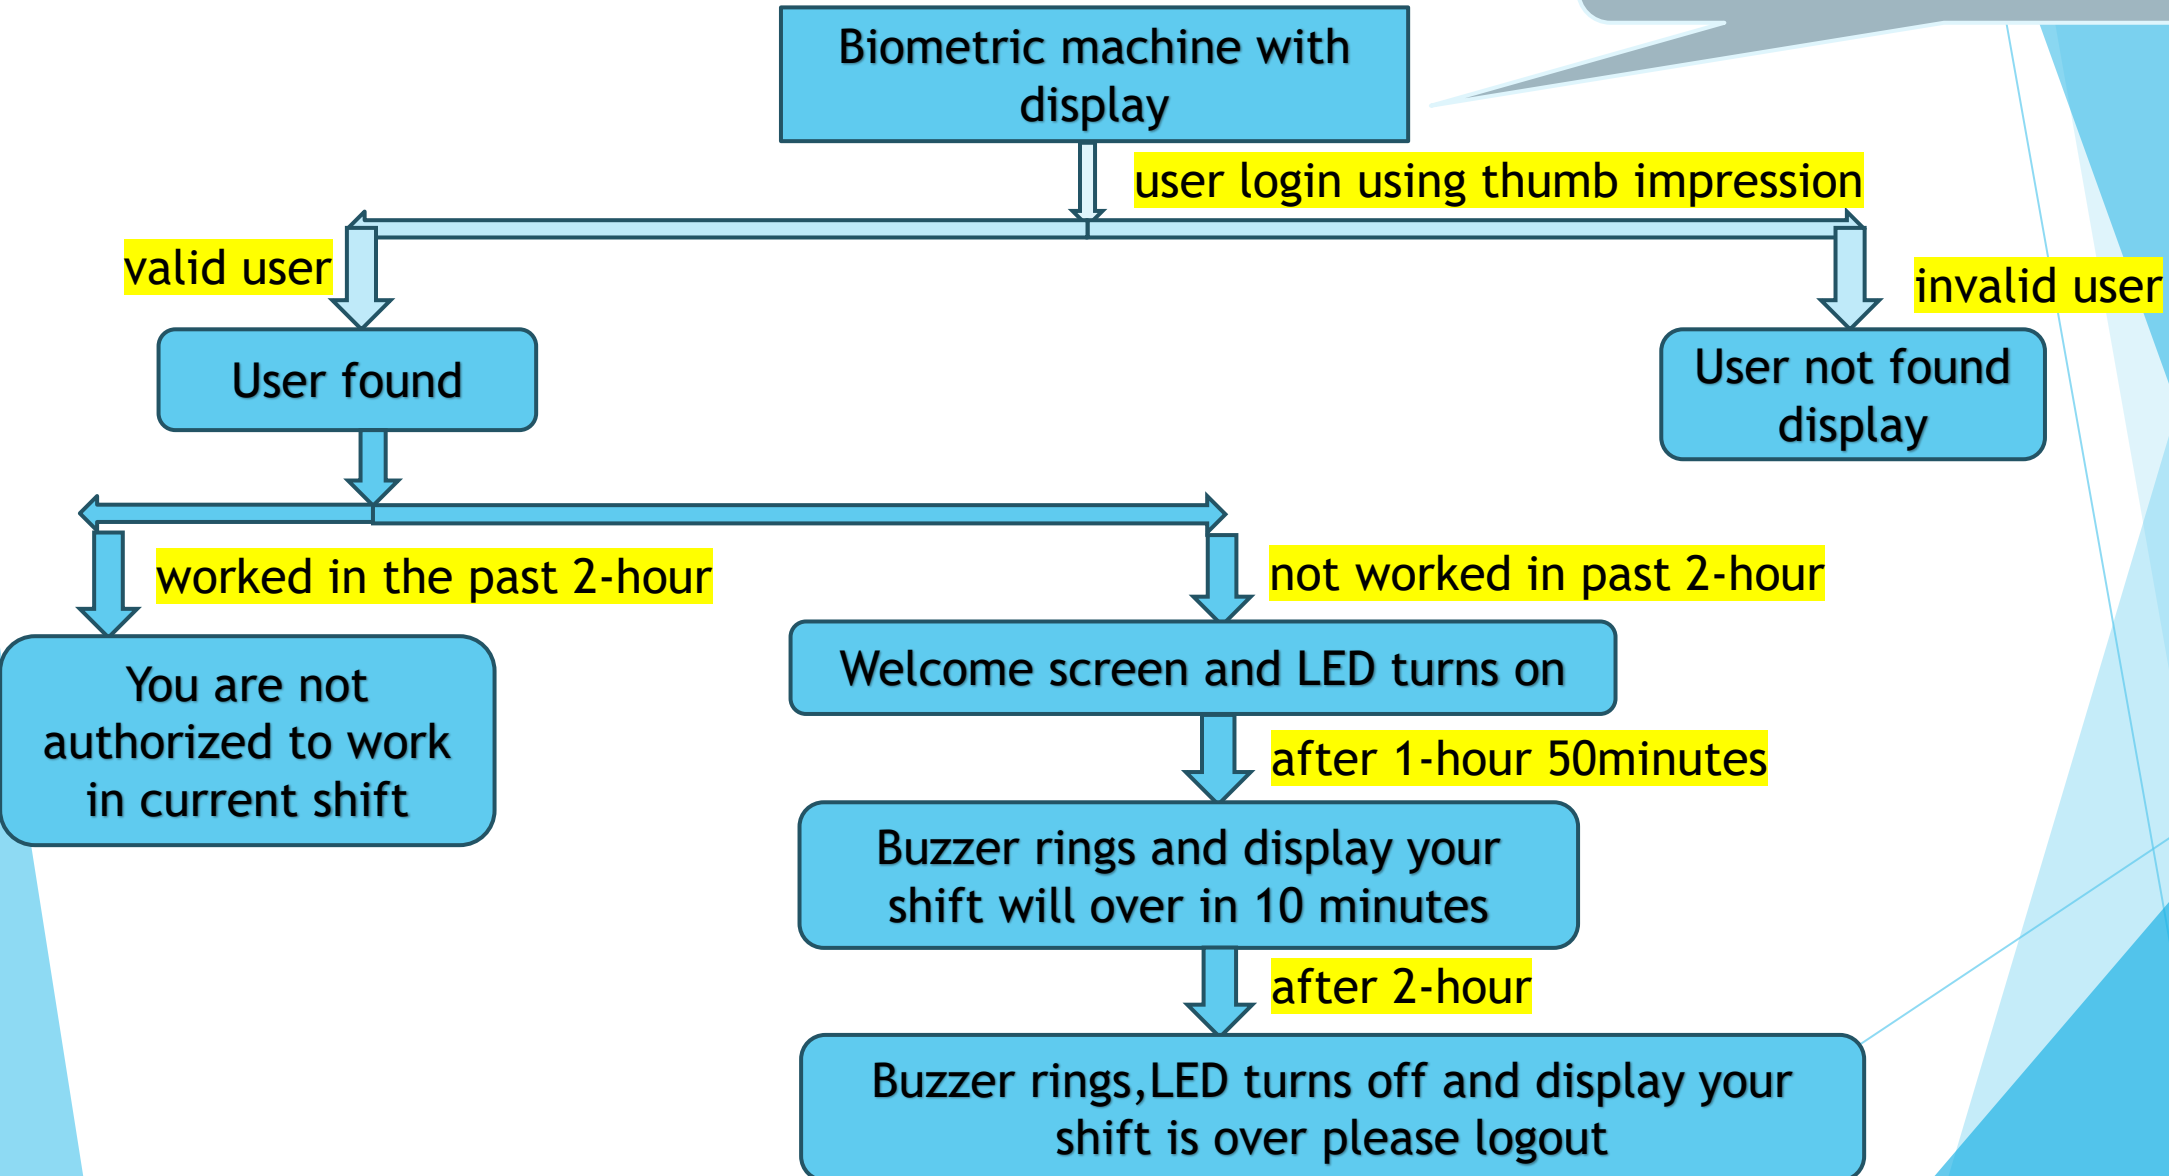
Biometric machine with display

user login using thumb impression

valid user

invalid user

User found

User not found display

worked in the past 2-hour

not worked in past 2-hour

You are not authorized to work in current shift

Welcome screen and LED turns on

after 1-hour 50minutes

Buzzer rings and display your shift will over in 10 minutes

after 2-hour

Buzzer rings,LED turns off and display your shift is over please logout